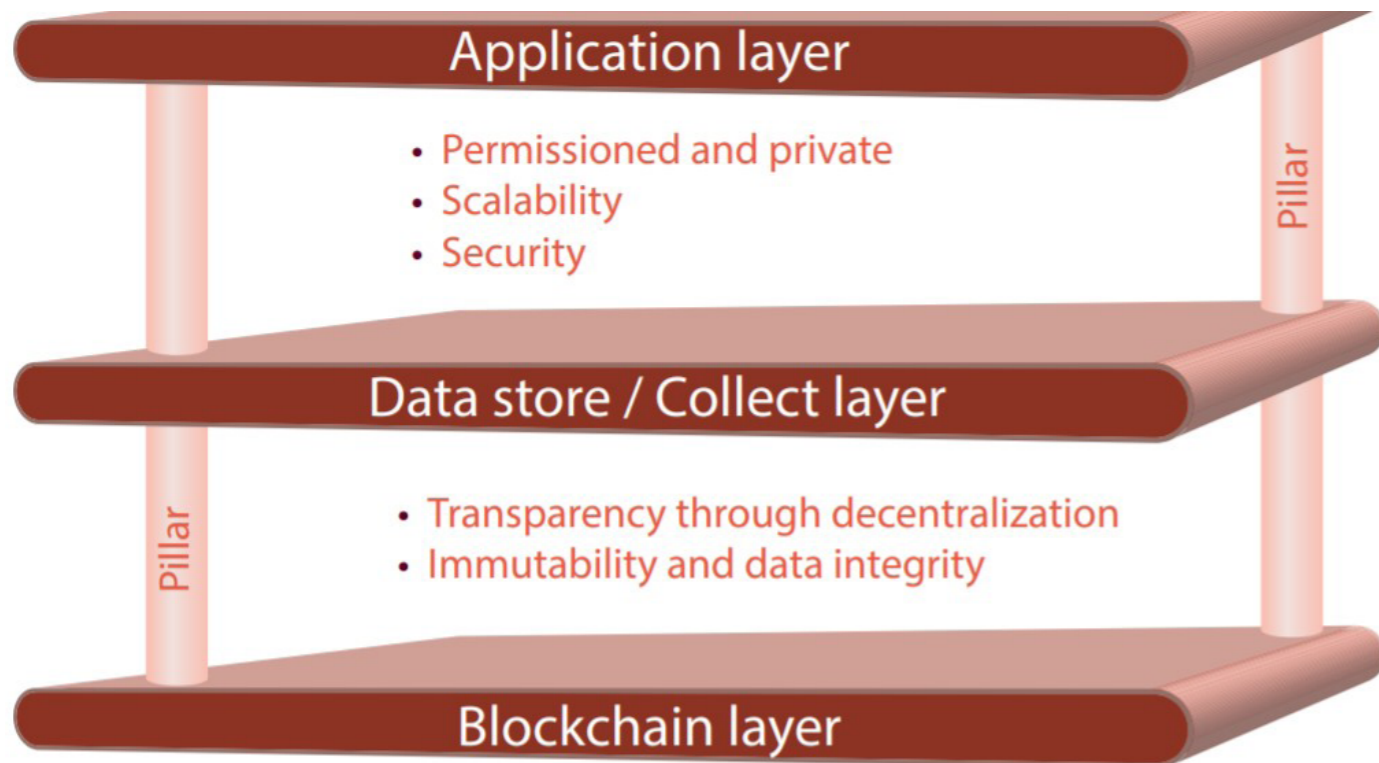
Application layer

Pillar

• Permissioned and private
• Scalability
• Security

Data store / Collect layer

Pillar

• Transparency through decentralization
• Immutability and data integrity

Blockchain layer